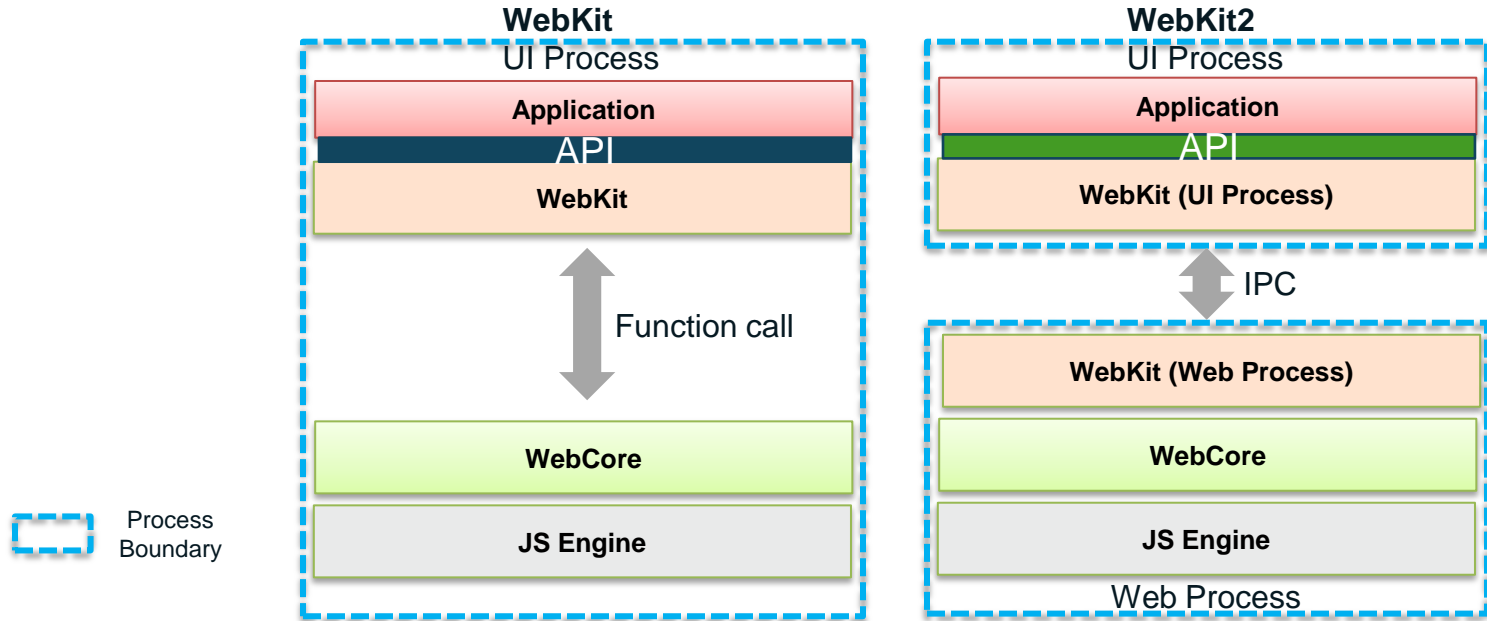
WebKit

UI Process

Application

API

WebKit

Function call

WebCore

JS Engine

WebKit2

UI Process

Application

API

WebKit (UI Process)

IPC

WebKit (Web Process)

WebCore

JS Engine

Web Process

Process Boundary